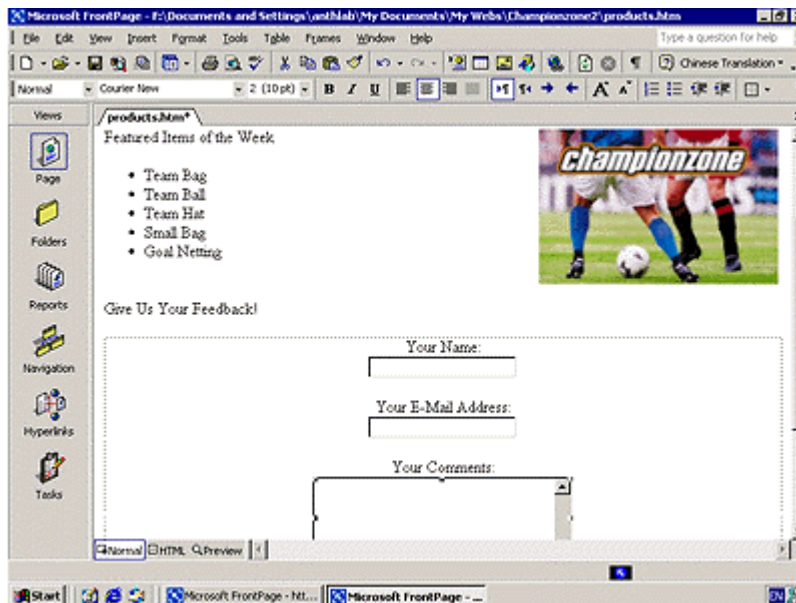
Microsoft FrontPage - F:\Documents and Settings\antlab\My Documents\My Webs\Championzone2\products.htm

File Edit View Insert Format Tools Table Frames Window Help

Type a question for help

Chinese Translation

Normal Courier New 2 (10 pt)

Views

Page

Folders

Reports

Navigation

Hyperlinks

Tasks

products.htm*

Featured Items of the Week

- Team Bag
- Team Ball
- Team Hat
- Small Bag
- Goal Netting

championzone

Give Us Your Feedback!

Your Name:

Your E-Mail Address:

Your Comments:

Normal HTML Preview

Start Microsoft FrontPage - htt... Microsoft FrontPage - ...